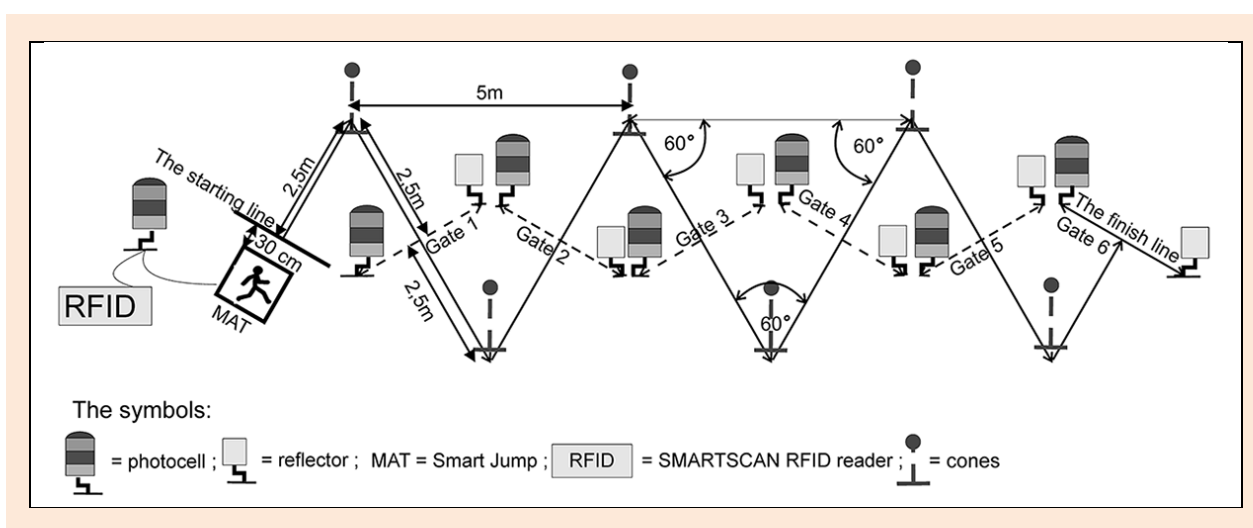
5m

60°

60°

The starting line

2,5m

2,5m

30 cm

Gate 1

Gate 2

Gate 3

Gate 4

Gate 5

Gate 6

The finish line

2,5m

60°

RFID

MAT

The symbols:

= photocell ; = reflector ; MAT = Smart Jump ; RFID = SMARTSCAN RFID reader ; = cones